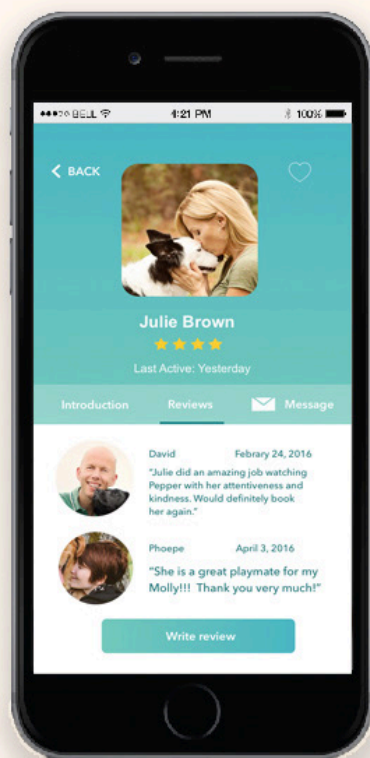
●●●○○ BELL

4:21 PM

100%

BACK

Julie Brown

Last Active: Yesterday

Introduction

Reviews

Message

David

Febrary 24, 2016

"Julie did an amazing job watching Pepper with her attentiveness and kindness. Would definitely book her again."

Phoepe

April 3, 2016

"She is a great playmate for my Molly!!! Thank you very much!"

Write review